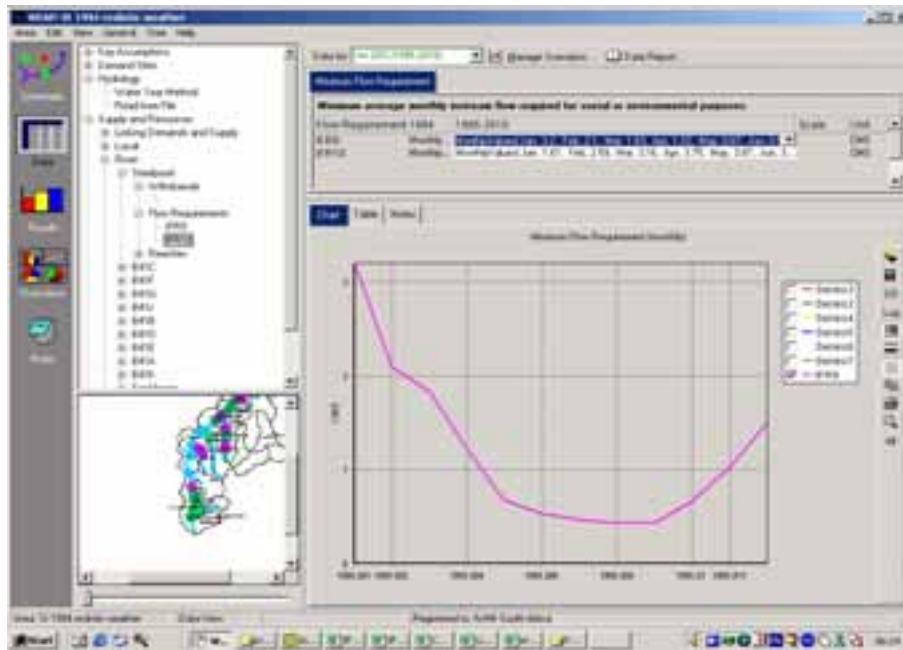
WEAP: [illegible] 1994 realistic weather

Area Edit View General Tree Help

Key Assumptions
Demand Sites
Hydrology
Water Year Method
Read from File
Supply and Resources
Linking Demands and Supply
Local
River
Streamflow
Withdrawals
Flow Requirements
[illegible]
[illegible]
Reaches
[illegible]

Schematic
Data
Results
Overviews
Notes

Data for: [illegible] | Manage Scenarios | Data Report

Minimum Flow Requirement

Minimum average monthly instream flow required for social or environmental purposes

Flow Requirement 1994 | 1995-2010 | Scale | Unit

Monthly... MonthlyValues( Jan, 1.67, Feb, 2.55, Mar, 3.10, Apr, 3.70, May, 3.87, Jun, 3... | CMS
Monthly... MonthlyValues( Jan, 1.67, Feb, 2.55, Mar, 3.10, Apr, 3.70, May, 3.87, Jun, 3... | CMS

Chart | Table | Notes

Minimum Flow Requirement (Monthly)

Series 1
Series 2
Series 3
Series 4
Series 5
Series 6
Series 7
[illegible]

Area: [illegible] 1994 realistic weather | Data View | Registered to: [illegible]

Start